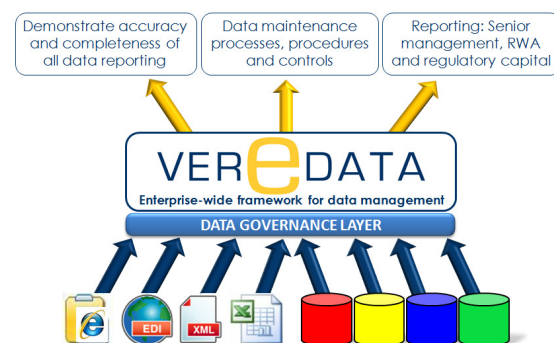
Demonstrate accuracy and completeness of all data reporting

Data maintenance processes, procedures and controls

Reporting: Senior management, RWA and regulatory capital

VEReDATA

Enterprise-wide framework for data management

DATA GOVERNANCE LAYER

EDI

XML